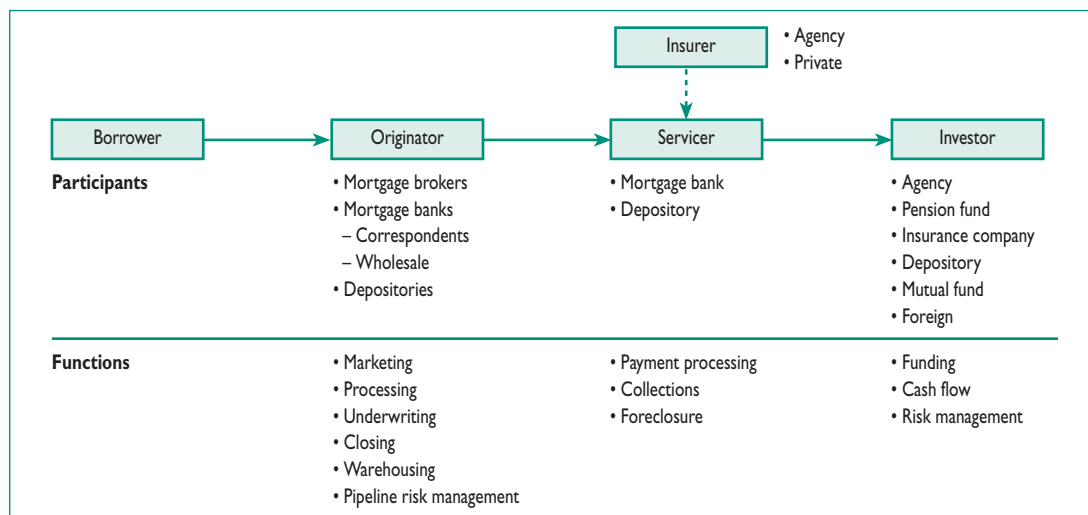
Insurer

• Agency
• Private

Borrower

Originator

Servicer

Investor

Participants

• Mortgage brokers
• Mortgage banks
– Correspondents
– Wholesale
• Depositories

• Mortgage bank
• Depository

• Agency
• Pension fund
• Insurance company
• Depository
• Mutual fund
• Foreign

Functions

• Marketing
• Processing
• Underwriting
• Closing
• Warehousing
• Pipeline risk management

• Payment processing
• Collections
• Foreclosure

• Funding
• Cash flow
• Risk management